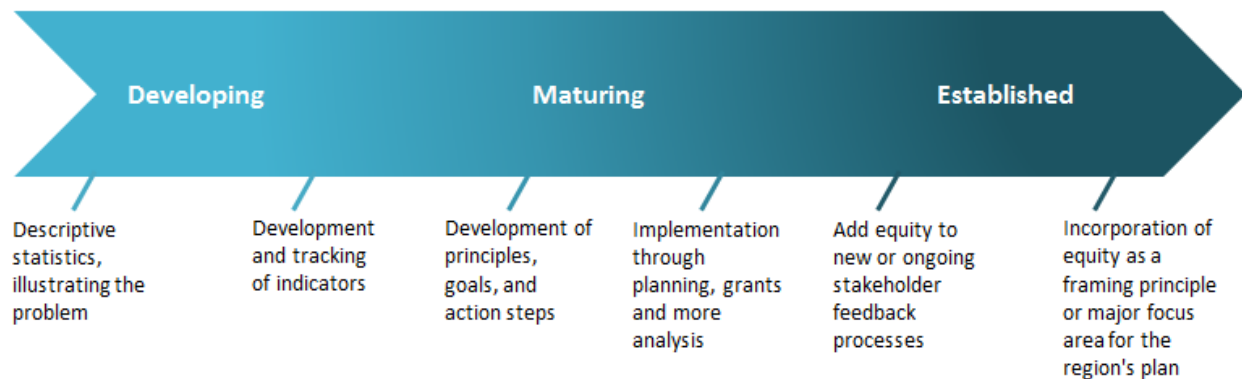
Developing

Maturing

Established

Descriptive statistics, illustrating the problem

Development and tracking of indicators

Development of principles, goals, and action steps

Implementation through planning, grants and more analysis

Add equity to new or ongoing stakeholder feedback processes

Incorporation of equity as a framing principle or major focus area for the region's plan